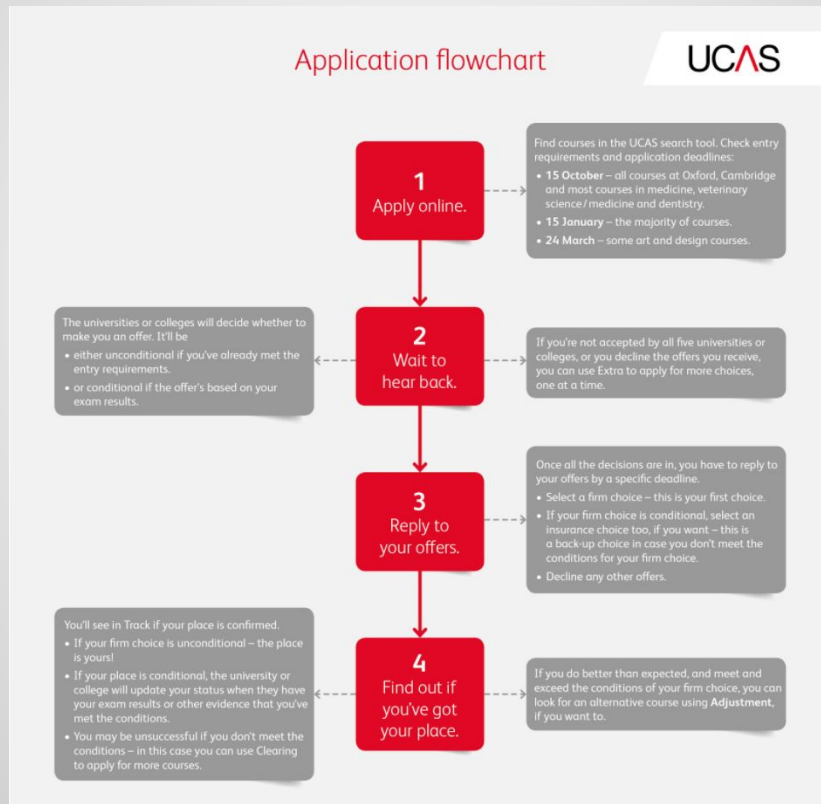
Application flowchart

UCAS

1
Apply online.

Find courses in the UCAS search tool. Check entry requirements and application deadlines:
• **15 October** – all courses at Oxford, Cambridge and most courses in medicine, veterinary science / medicine and dentistry.
• **15 January** – the majority of courses.
• **24 March** – some art and design courses.

The universities or colleges will decide whether to make you an offer. It'll be
• either unconditional if you've already met the entry requirements.
• or conditional if the offer's based on your exam results.

2
Wait to hear back.

If you're not accepted by all five universities or colleges, or you decline the offers you receive, you can use Extra to apply for more choices, one at a time.

3
Reply to your offers.

Once all the decisions are in, you have to reply to your offers by a specific deadline.
• Select a firm choice – this is your first choice.
• If your firm choice is conditional, select an insurance choice too, if you want – this is a back-up choice in case you don't meet the conditions for your firm choice.
• Decline any other offers.

You'll see in Track if your place is confirmed.
• If your firm choice is unconditional – the place is yours!
• If your place is conditional, the university or college will update your status when they have your exam results or other evidence that you've met the conditions.
• You may be unsuccessful if you don't meet the conditions – in this case you can use Clearing to apply for more courses.

4
Find out if you've got your place.

If you do better than expected, and meet and exceed the conditions of your firm choice, you can look for an alternative course using **Adjustment**, if you want to.